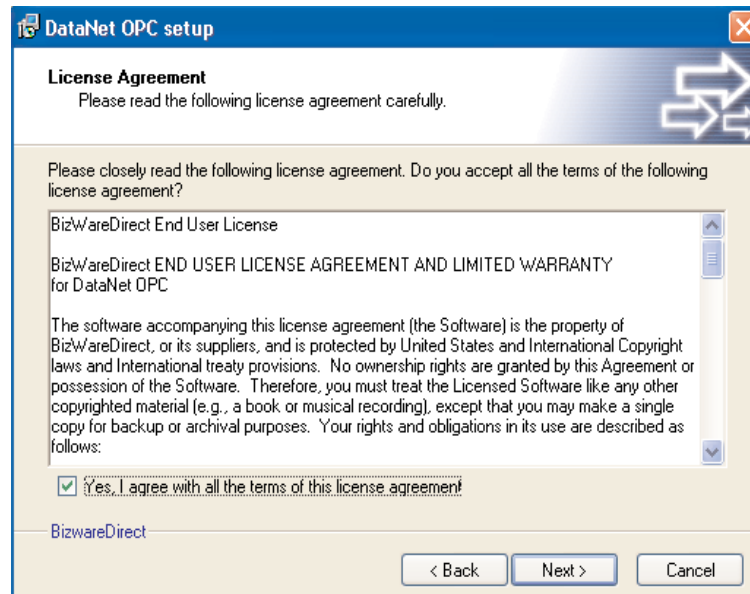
DataNet OPC setup

License Agreement
Please read the following license agreement carefully.

Please closely read the following license agreement. Do you accept all the terms of the following license agreement?

BizWareDirect End User License

BizWareDirect END USER LICENSE AGREEMENT AND LIMITED WARRANTY
for DataNet OPC

The software accompanying this license agreement (the Software) is the property of BizWareDirect, or its suppliers, and is protected by United States and International Copyright laws and International treaty provisions. No ownership rights are granted by this Agreement or possession of the Software. Therefore, you must treat the Licensed Software like any other copyrighted material (e.g., a book or musical recording), except that you may make a single copy for backup or archival purposes. Your rights and obligations in its use are described as follows:

Yes, I agree with all the terms of this license agreement

BizwareDirect

< Back
Next >
Cancel